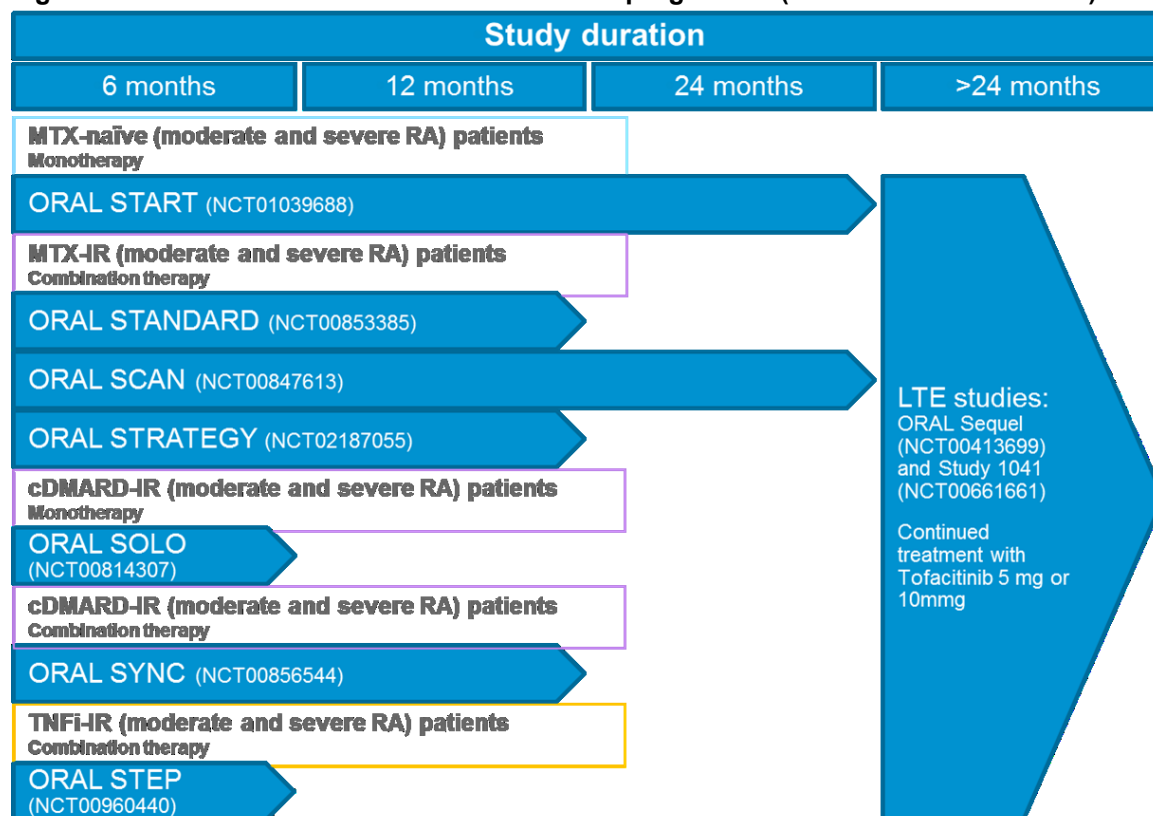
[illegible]

Study duration

6 months

12 months

24 months

>24 months

MTX-naïve (moderate and severe RA) patients
Monotherapy

ORAL START (NCT01039688)

MTX-IR (moderate and severe RA) patients
Combination therapy

ORAL STANDARD (NCT00853385)

ORAL SCAN (NCT00847613)

ORAL STRATEGY (NCT02187055)

cDMARD-IR (moderate and severe RA) patients
Monotherapy

ORAL SOLO (NCT00814307)

cDMARD-IR (moderate and severe RA) patients
Combination therapy

ORAL SYNC (NCT00856544)

TNFi-IR (moderate and severe RA) patients
Combination therapy

ORAL STEP (NCT00960440)

LTE studies:
ORAL Sequel (NCT00413699) and Study 1041 (NCT00661661)

Continued treatment with Tofacitinib 5 mg or 10mmg